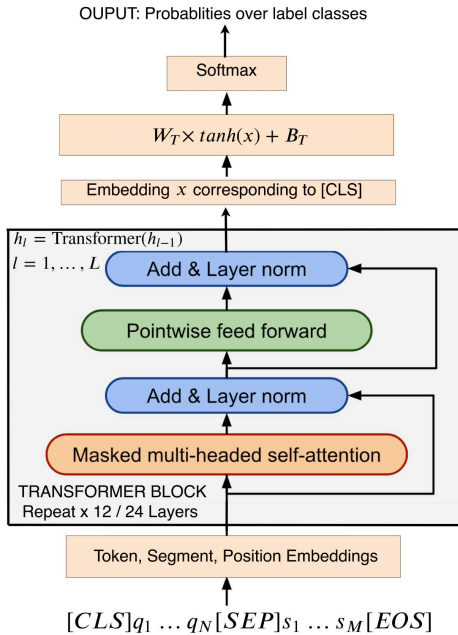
OUPUT: Probablities over label classes

Softmax

$W_T \times tanh(x) + B_T$

Embedding $x$ corresponding to [CLS]

$h_l = \text{Transformer}(h_{l-1})$
$l = 1, \ldots, L$

Add & Layer norm

Pointwise feed forward

Add & Layer norm

Masked multi-headed self-attention

TRANSFORMER BLOCK
Repeat x 12 / 24 Layers

Token, Segment, Position Embeddings

$[CLS]q_1 \ldots q_N[SEP]s_1 \ldots s_M[EOS]$